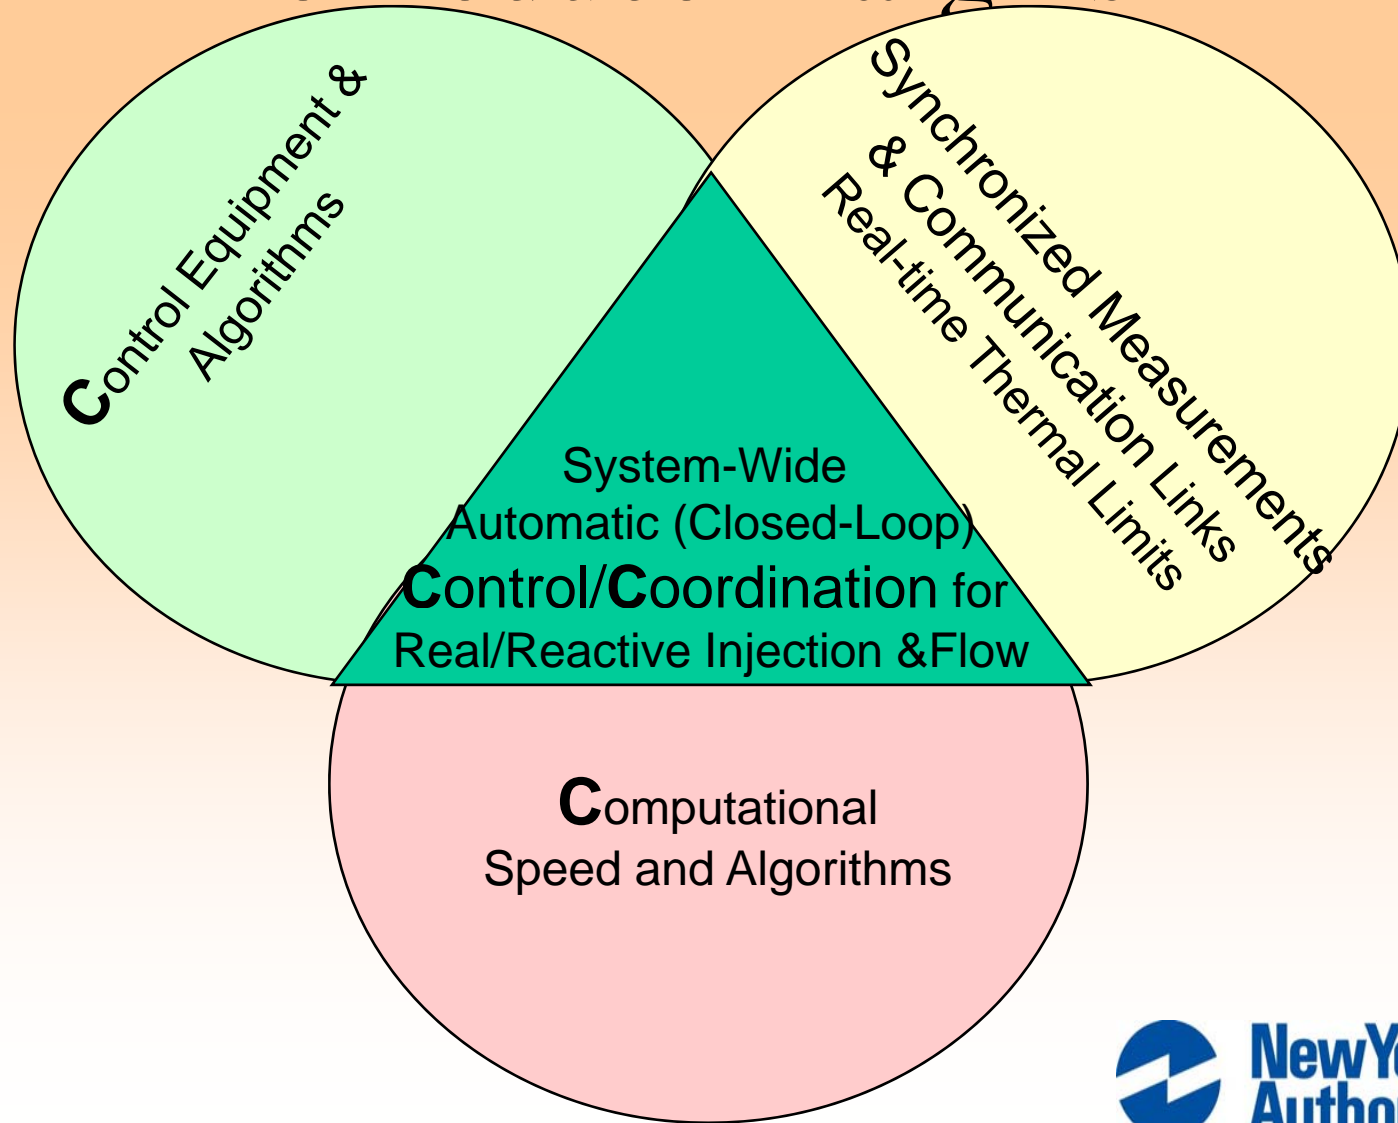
Control Equipment & Algorithms

Synchronized Measurements & Communication Links Real-time Thermal Limits

System-Wide Automatic (Closed-Loop) Control/Coordination for Real/Reactive Injection &Flow

Computational Speed and Algorithms

NewY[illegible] Autho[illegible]